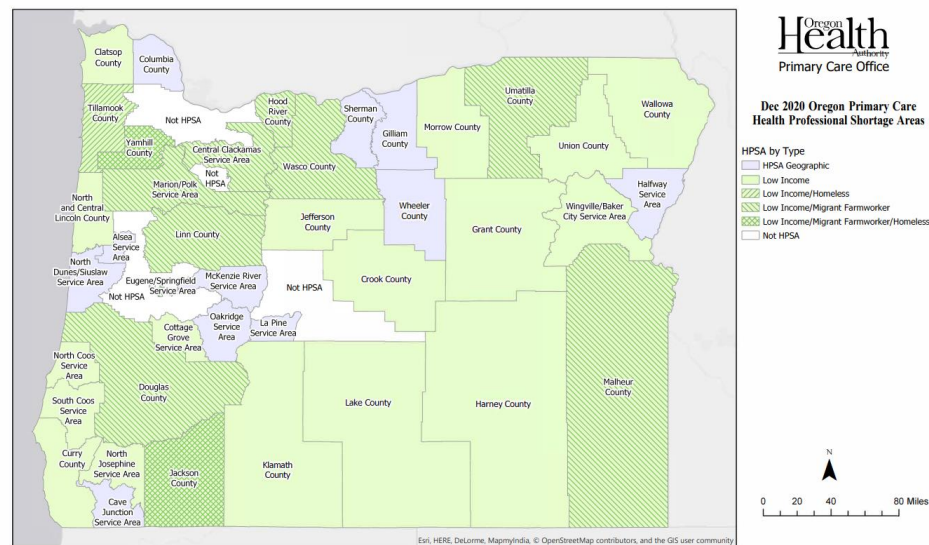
Clatsop County
Columbia County
Tillamook County
Not HPSA
Hood River County
Sherman County
Gilliam County
Morrow County
Umatilla County
Wallowa County
Yamhill County
Central Clackamas Service Area
Not HPSA
Wasco County
Union County
Marion/Polk Service Area
North and Central Lincoln County
Jefferson County
Wheeler County
Wingville/Baker City Service Area
Halfway Service Area
Alsea Service Area
Linn County
Grant County
North Dunes/Siuslaw Service Area
Eugene/Springfield Service Area
McKenzie River Service Area
Not HPSA
Not HPSA
Crook County
Oakridge Service Area
La Pine Service Area
Cottage Grove Service Area
North Coos Service Area
Douglas County
Malheur County
South Coos Service Area
Lake County
Harney County
Curry County
North Josephine Service Area
Jackson County
Klamath County
Cave Junction Service Area

Oregon Health Authority
Primary Care Office

Dec 2020 Oregon Primary Care Health Professional Shortage Areas

HPSA by Type
HPSA Geographic
Low Income
Low Income/Homeless
Low Income/Migrant Farmworker
Low Income/Migrant Farmworker/Homeless
Not HPSA

N
0 20 40 80 Miles

Esri, HERE, DeLorme, MapmyIndia, © OpenStreetMap contributors, and the GIS user community